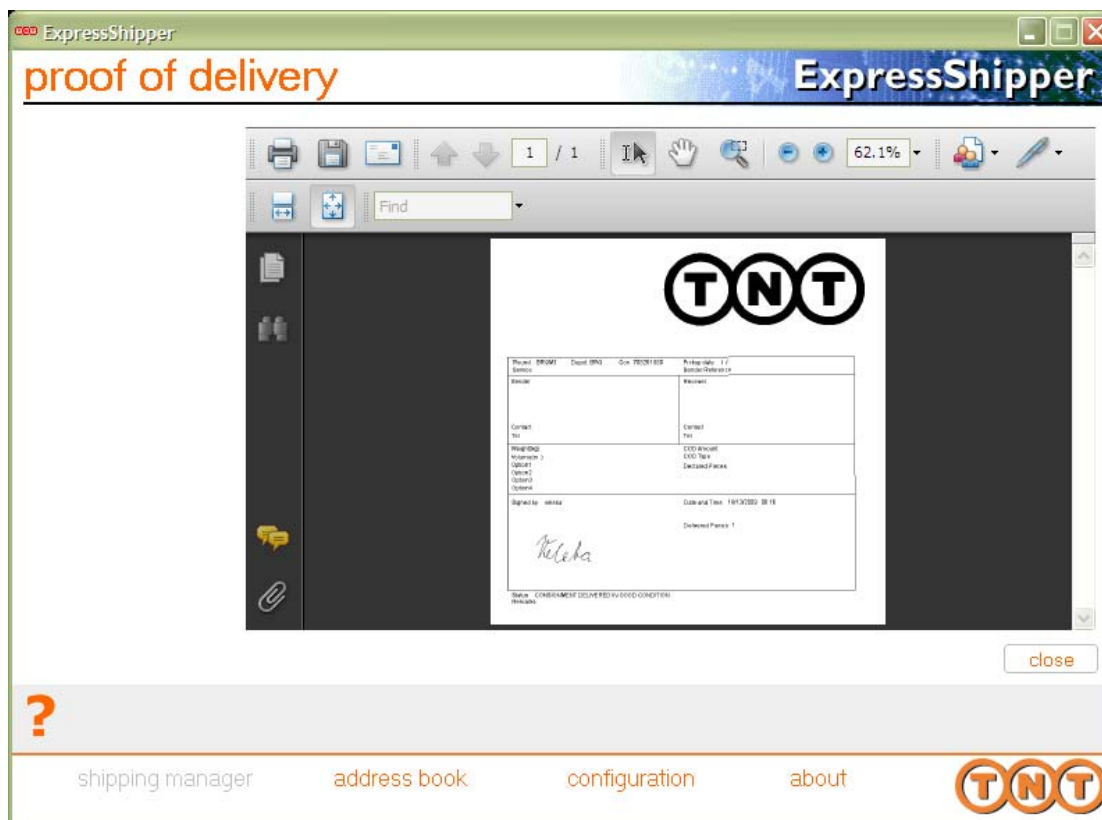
ExpressShipper

proof of delivery

ExpressShipper

1 / 1

62.1%

Find

TNT

Round BRGM1 Depot BRG Con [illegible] Pickup date 1 / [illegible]
Service Sender Reference

Sender Receiver

Contact Contact
Tel Tel

Weight(kg) COD Amount
Volume(m 3) COD Type
Option1 Declared Pieces
Option2
Option3
Option4

Signed by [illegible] Date and Time 10/13/2009 09:18

Delivered Pieces 1

Status CONSIGNMENT DELIVERED IN GOOD CONDITION
Remarks

close

?

shipping manager

address book

configuration

about

TNT